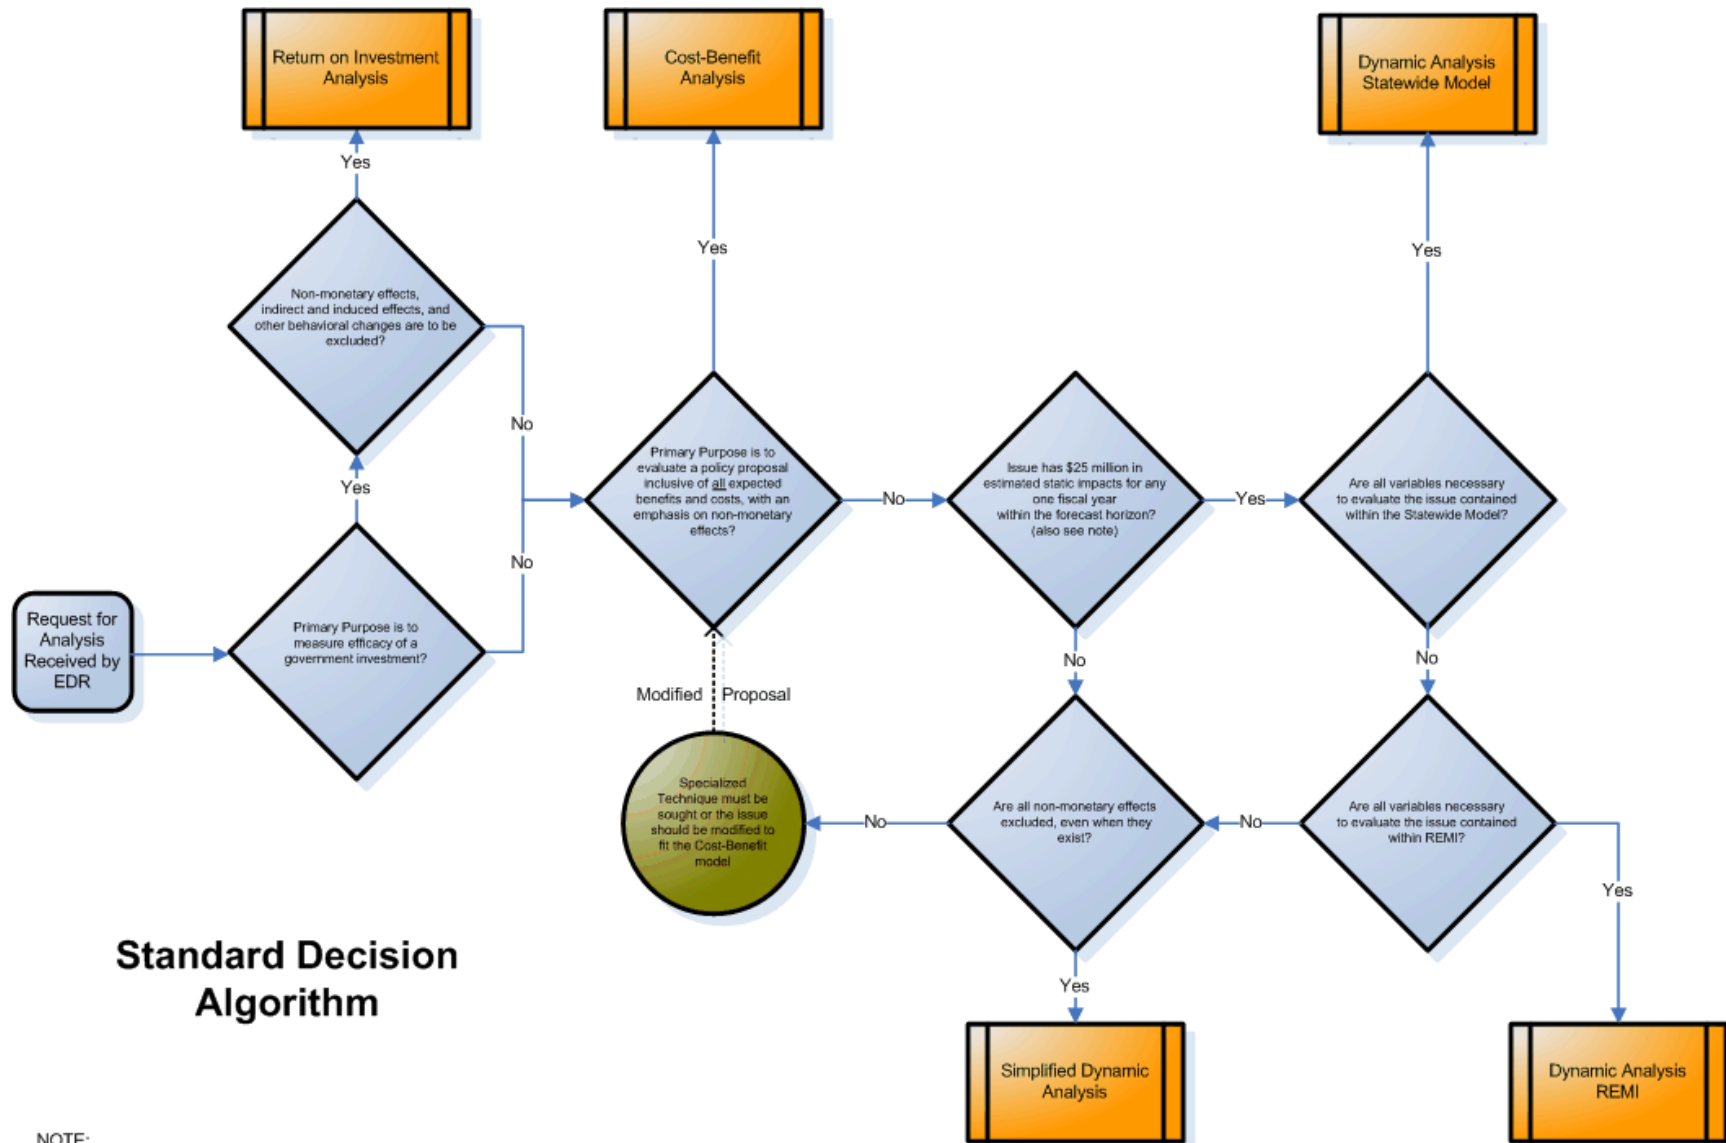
Return on Investment Analysis

Cost-Benefit Analysis

Dynamic Analysis Statewide Model

Yes

Yes

Yes

Non-monetary effects, indirect and induced effects, and other behavioral changes are to be excluded?

No

Yes

No

Primary Purpose is to evaluate a policy proposal inclusive of all expected benefits and costs, with an emphasis on non-monetary effects?

No

Issue has $25 million in estimated static impacts for any one fiscal year within the forecast horizon? (also see note)

Yes

Are all variables necessary to evaluate the issue contained within the Statewide Model?

Request for Analysis Received by EDR

Primary Purpose is to measure efficacy of a government investment?

Modified Proposal

No

No

Specialized Technique must be sought or the issue should be modified to fit the Cost-Benefit model

No

Are all non-monetary effects excluded, even when they exist?

No

Are all variables necessary to evaluate the issue contained within REMI?

Yes

Standard Decision Algorithm

Yes

Simplified Dynamic Analysis

Dynamic Analysis REMI

NOTE: